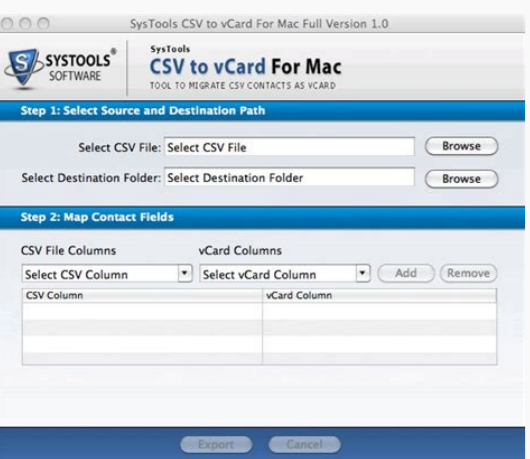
SysTools CSV to vCard For Mac Full Version 1.0

SYSTOOLS® SOFTWARE

SysTools
CSV to vCard For Mac
TOOL TO MIGRATE CSV CONTACTS AS VCARD

Step 1: Select Source and Destination Path

Select CSV File: Select CSV File
Browse

Select Destination Folder: Select Destination Folder
Browse

Step 2: Map Contact Fields

CSV File Columns
vCard Columns

Select CSV Column
Select vCard Column
Add
Remove

| CSV Column | vCard Column |
|---|---|
| | |
| | |
| | |
| | |

Export
Cancel